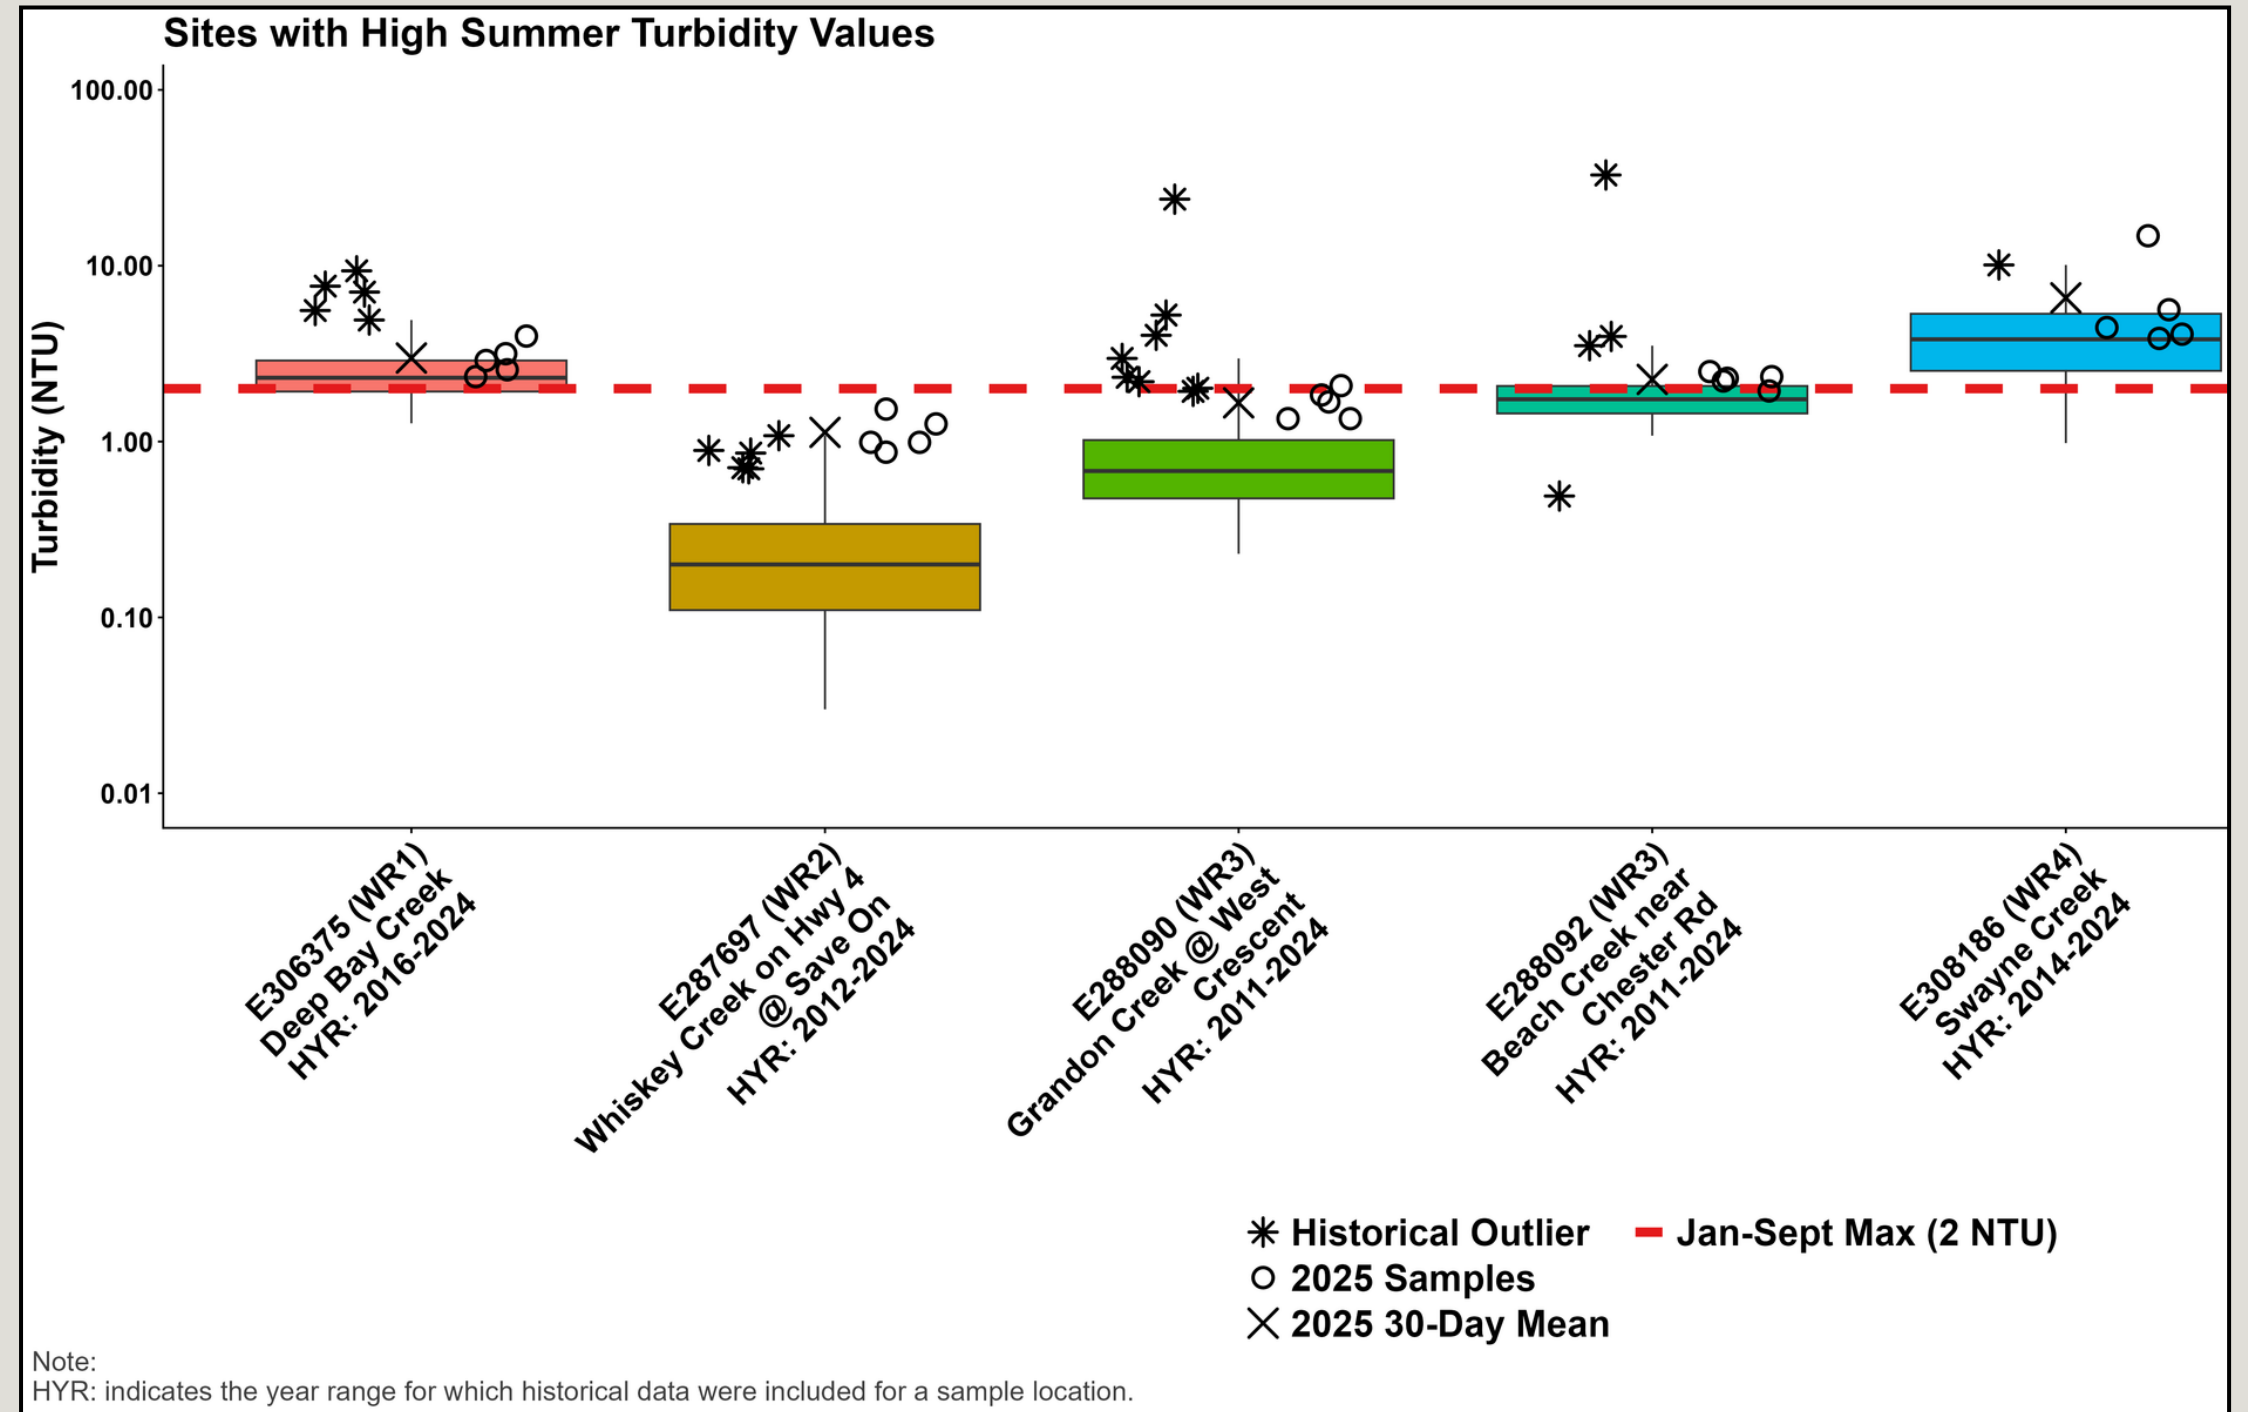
Sites with High Summer Turbidity Values

Turbidity (NTU)

100.00
10.00
1.00
0.10
0.01

E306375 (WR1)
Deep Bay Creek
HYR: 2016-2024

E287697 (WR2)
Whiskey Creek on Hwy 4
@ Save On
HYR: 2012-2024

E288090 (WR3)
Grandon Creek @ West
Crescent
HYR: 2011-2024

E288092 (WR3)
Beach Creek near
Chester Rd
HYR: 2011-2024

E308186 (WR4)
Swayne Creek
HYR: 2014-2024

Historical Outlier
2025 Samples
2025 30-Day Mean
Jan-Sept Max (2 NTU)

Note:
HYR: indicates the year range for which historical data were included for a sample location.